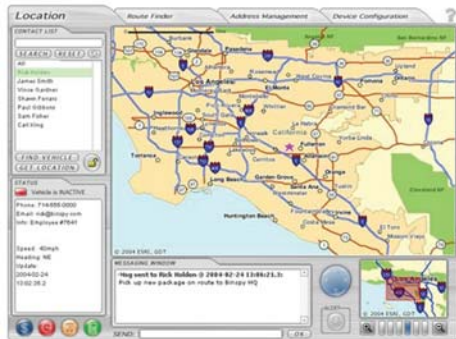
Location

Route Finder

Address Management

Device Configuration

?

CONTACT LIST

SEARCH

RESET

All

Rick Holden

James Smith

Vince Sardner

Shawn Parsen

Paul Gibbons

Sam Fisher

Carl King

FIND VEHICLE

GET LOCATION

STATUS

Vehicle is INACTIVE

Phone: 714-555-0000

Email: rick@binspy.com

Info: Employee #7641

Speed: 40mph

Heading: NE

Update:

2004-02-24

13:02:35.2

Burbank

Pasadena

Glendale

Los Angeles

Inglewood

Torrance

Long Beach

Garden Grove

Santa Ana

Anaheim

Fullerton

Orange

Huntington Beach

California

Cleveland NF

© 2004 ESRI, GDT

MESSAGING WINDOW

>Msg sent to Rick Holden @ 2004-02-24 13:06:21.3:

Pick up new package on route to Binspy HQ

SEND:

OK

ALERT

© 2004 ESRI, GDT